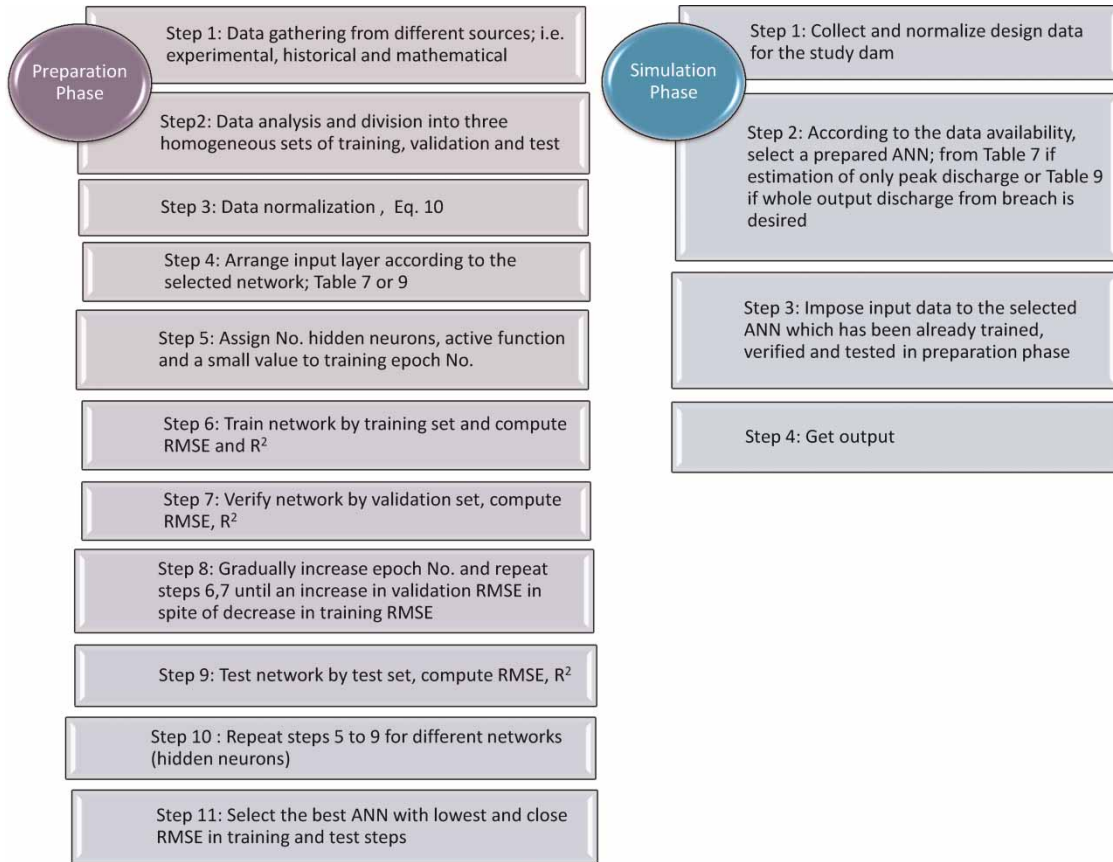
Preparation Phase

Step 1: Data gathering from different sources; i.e. experimental, historical and mathematical

Step2: Data analysis and division into three homogeneous sets of training, validation and test

Step 3: Data normalization , Eq. 10

Step 4: Arrange input layer according to the selected network; Table 7 or 9

Step 5: Assign No. hidden neurons, active function and a small value to training epoch No.

Step 6: Train network by training set and compute RMSE and R$^2$

Step 7: Verify network by validation set, compute RMSE, R$^2$

Step 8: Gradually increase epoch No. and repeat steps 6,7 until an increase in validation RMSE in spite of decrease in training RMSE

Step 9: Test network by test set, compute RMSE, R$^2$

Step 10 : Repeat steps 5 to 9 for different networks (hidden neurons)

Step 11: Select the best ANN with lowest and close RMSE in training and test steps

Simulation Phase

Step 1: Collect and normalize design data for the study dam

Step 2: According to the data availability, select a prepared ANN; from Table 7 if estimation of only peak discharge or Table 9 if whole output discharge from breach is desired

Step 3: Impose input data to the selected ANN which has been already trained, verified and tested in preparation phase

Step 4: Get output